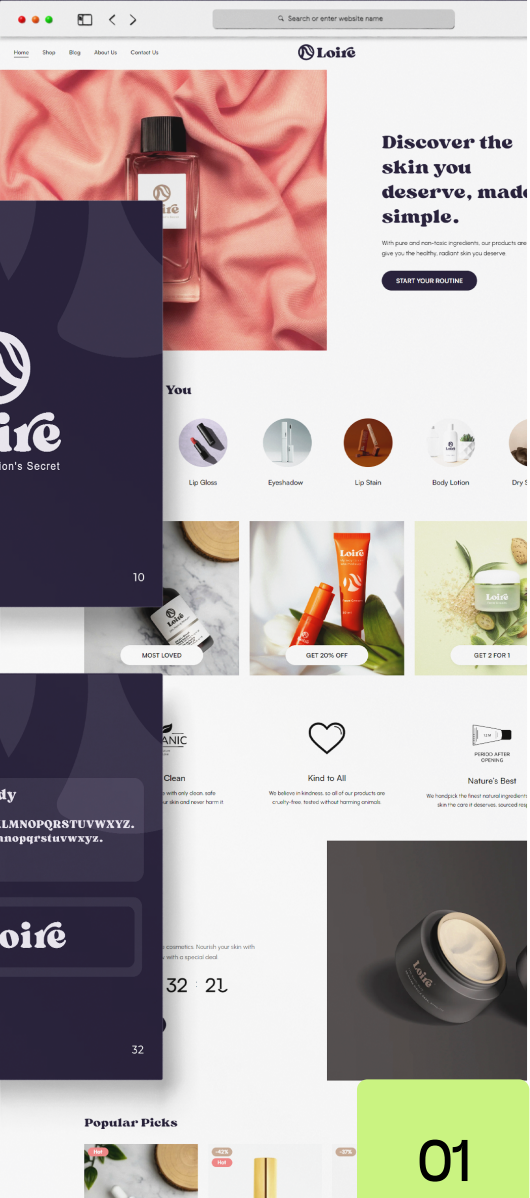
Search or enter website name

Home Shop Blog About Us Contact Us

Loiré

Discover the skin you deserve, made simple.

With pure and non-toxic ingredients, our products are give you the healthy, radiant skin you deserve

START YOUR ROUTINE

Loiré

Loiré

ion's Secret

10

You

Lip Gloss

Eyeshadow

Lip Stain

Body Lotion

Dry S

Loiré

Loiré

MOST LOVED

GET 20% OFF

GET 2 FOR 1

ANIC

Clean

with only clean, safe skin and never harm it

Kind to All

We believe in kindness, so all of our products are cruelty-free, tested without harming animals

PERIOD AFTER OPENING

Nature's Best

We handpick the finest natural ingredients skin the care it deserves, sourced resp

dy

LMNOPQRSTUVWXYZ.
nopqrstuvwxyz.

oiré

cosmetics. Nourish your skin with y with a special deal

32 21

Loiré

32

Popular Picks

Hot

-42%

Hot

-37%

01